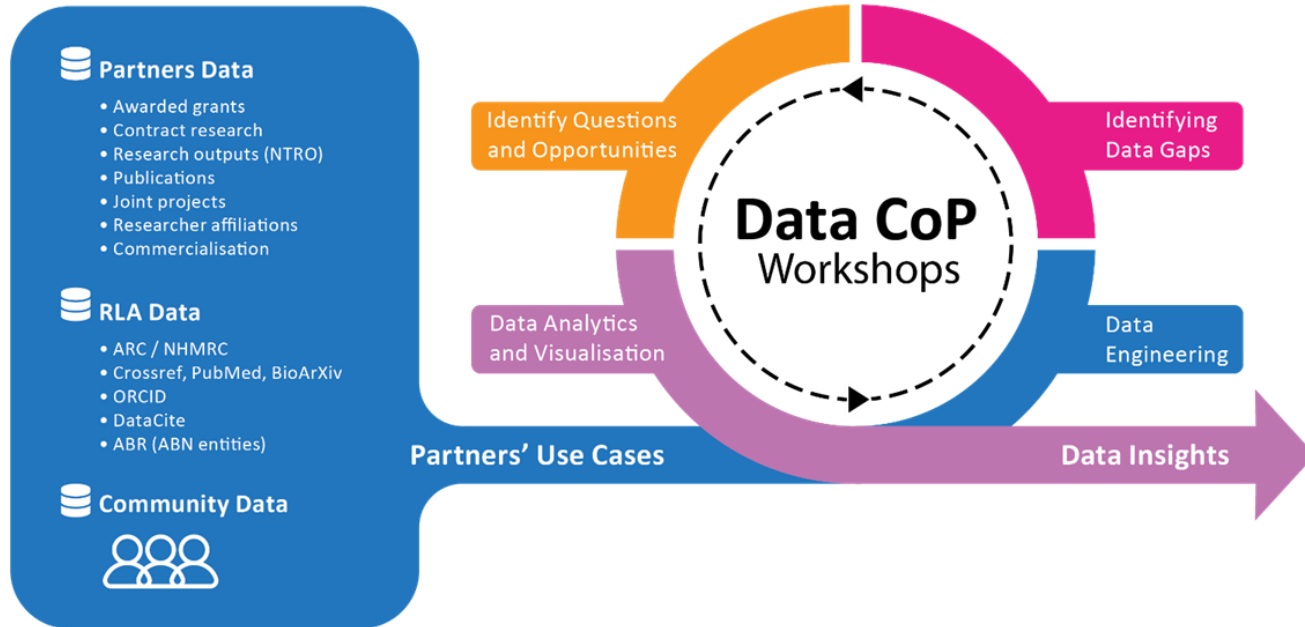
Partners Data

- Awarded grants
- Contract research
- Research outputs (NTRO)
- Publications
- Joint projects
- Researcher affiliations
- Commercialisation

RLA Data

- ARC / NHMRC
- Crossref, PubMed, BioArXiv
- ORCID
- DataCite
- ABR (ABN entities)

Community Data

Identify Questions and Opportunities

Identifying Data Gaps

Data CoP Workshops

Data Analytics and Visualisation

Data Engineering

Partners' Use Cases

Data Insights